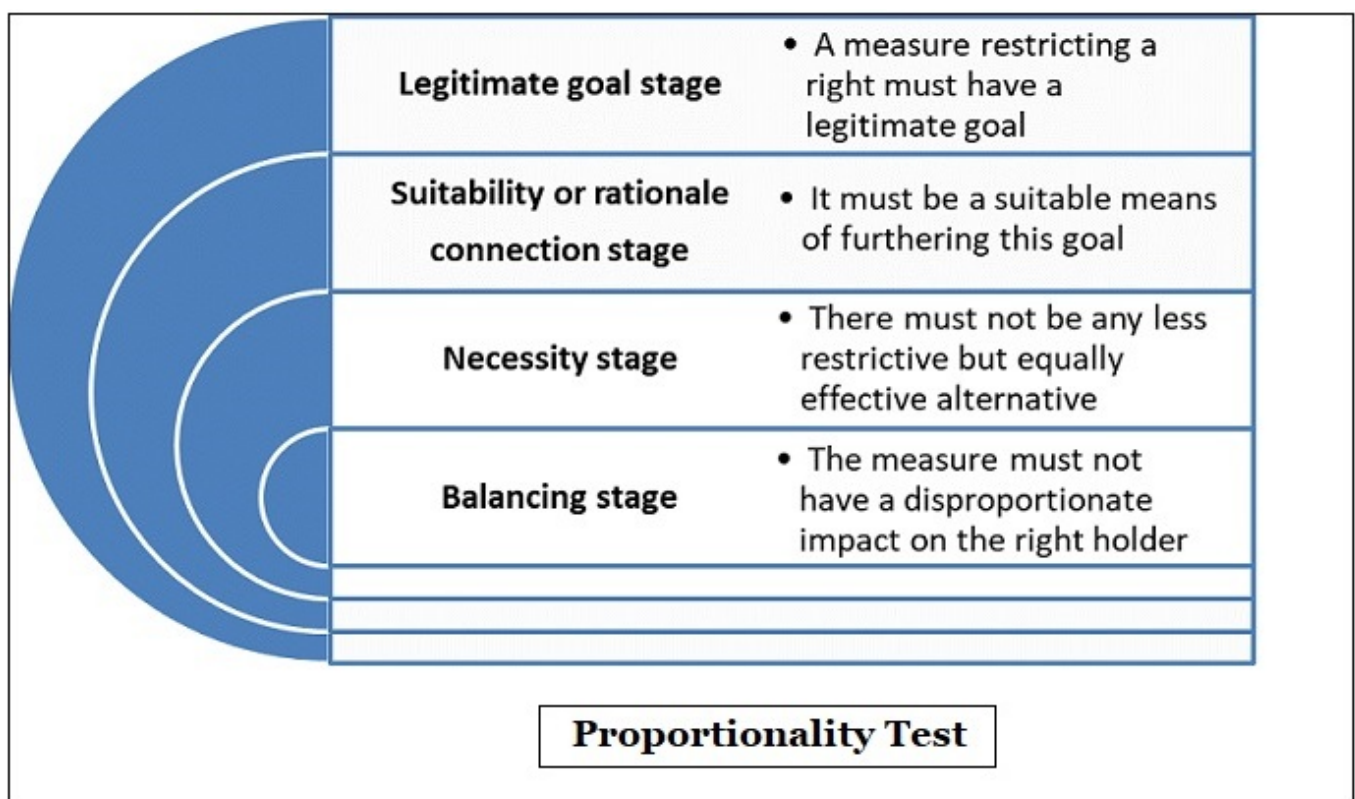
| | |
|---|---|
| **Legitimate goal stage** | • A measure restricting a right must have a legitimate goal |
| **Suitability or rationale connection stage** | • It must be a suitable means of furthering this goal |
| **Necessity stage** | • There must not be any less restrictive but equally effective alternative |
| **Balancing stage** | • The measure must not have a disproportionate impact on the right holder |

**Proportionality Test**